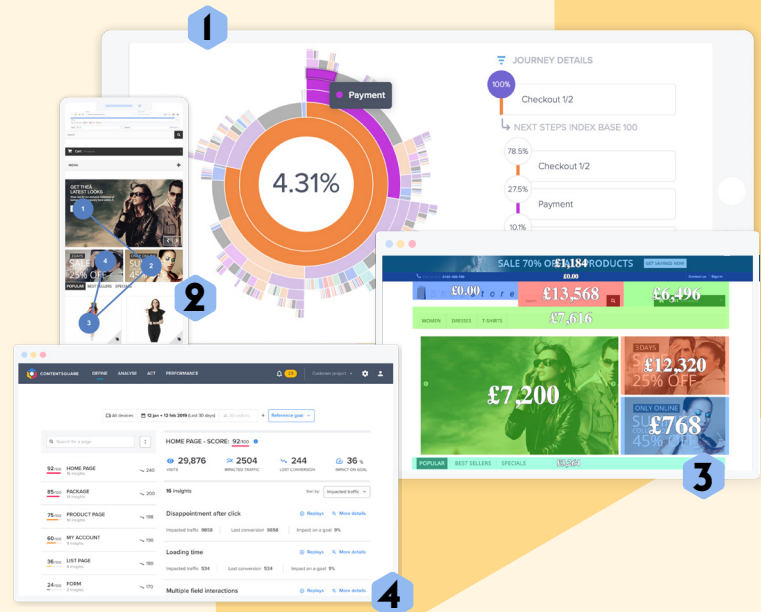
1

Payment

4.31%

JOURNEY DETAILS

100%

Checkout 1/2

NEXT STEPS INDEX BASE 100

78.5%

Checkout 1/2

27.5%

Payment

10.1%

GET THE LATEST LOOKS

1

4

2

25% OFF

POPULAR BEST SELLERS SPECIALS

3

2

SALE 70% OFF ALL PRODUCTS

£1,184

£0.00

£0.00

£13,568

£6,496

£7,616

WOMEN DRESSES T-SHIRTS

£7,200

3 DAYS

£12,320

25% OFF

ONLY ONLINE

£768

45% OFF

POPULAR BEST SELLERS SPECIALS

3

CONTENTSQUARE DEFINE ANALYSE ACT PERFORMANCE

All devices 12 jan → 12 feb 2019 (last 30 days) Reference goal

Search for a page

HOME PAGE - SCORE: 92/100

92/100 HOME PAGE 240

85/100 PACKAGE 200

75/100 PRODUCT PAGE 198

60/100 MY ACCOUNT 196

36/100 LIST PAGE 185

24/100 FORM 170

29,876 VISITS

2504 IMPACTED TRAFFIC

244 LOST CONVERSION

36 % IMPACT ON GOAL

16 Insights

Sort by: Impacted traffic

Disappointment after click

Replays More details

Impacted traffic 9858 Lost conversion 5656 Impact on a goal 9%

Loading time

Replays More details

Impacted traffic 534 Lost conversion 534 Impact on a goal 9%

Multiple field interactions

Replays More details

4